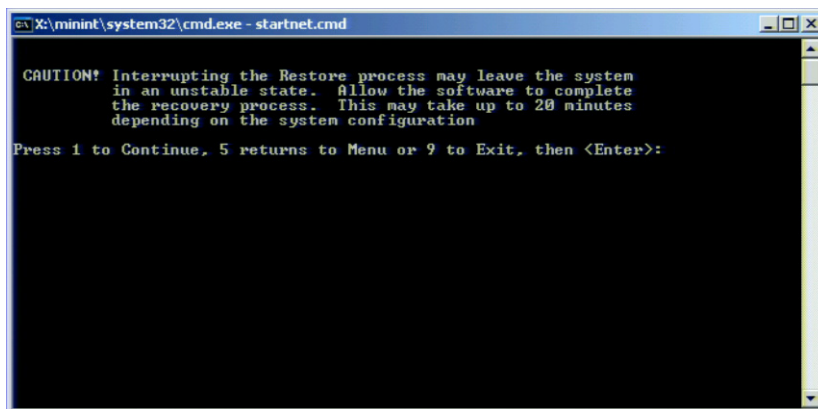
X:\minint\system32\cmd.exe - startnet.cmd

CAUTION! Interrupting the Restore process may leave the system in an unstable state. Allow the software to complete the recovery process. This may take up to 20 minutes depending on the system configuration

Press 1 to Continue, 5 returns to Menu or 9 to Exit, then <Enter>: